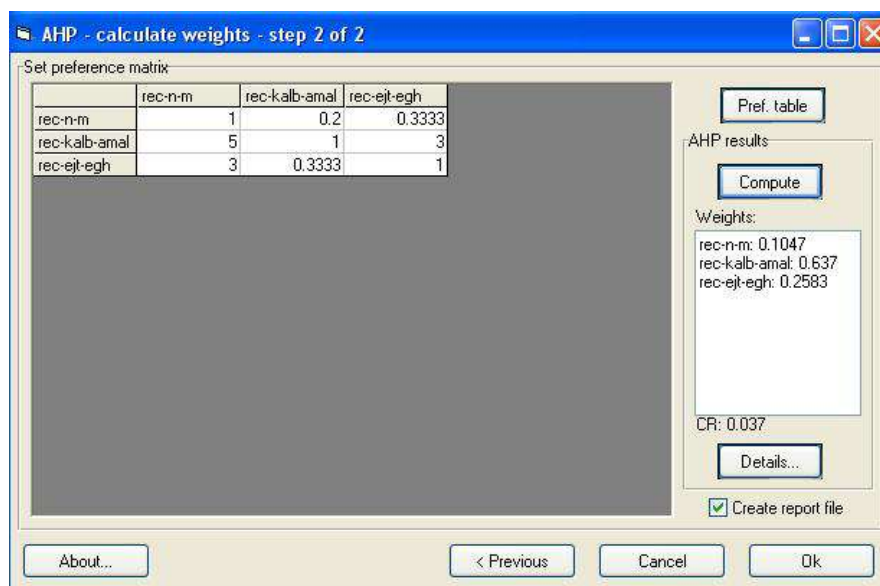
AHP - calculate weights - step 2 of 2

Set preference matrix

| | rec-n-m | rec-kalb-amal | rec-ejt-egh |
|---|---|---|---|
| rec-n-m | 1 | 0.2 | 0.3333 |
| rec-kalb-amal | 5 | 1 | 3 |
| rec-ejt-egh | 3 | 0.3333 | 1 |

Pref. table

AHP results

Compute

Weights:

rec-n-m: 0.1047
rec-kalb-amal: 0.637
rec-ejt-egh: 0.2583

CR: 0.037

Details...

Create report file

About...

< Previous

Cancel

Ok